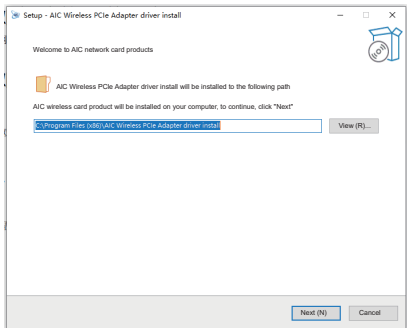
Setup - AIC Wireless PCIe Adapter driver install

Welcome to AIC network card products

AIC Wireless PCIe Adapter driver install will be installed to the following path

AIC wireless card product will be installed on your computer, to continue, click "Next"

C:\Program Files (x86)\AIC Wireless PCIe Adapter driver install

View (R)...

Next (N)

Cancel